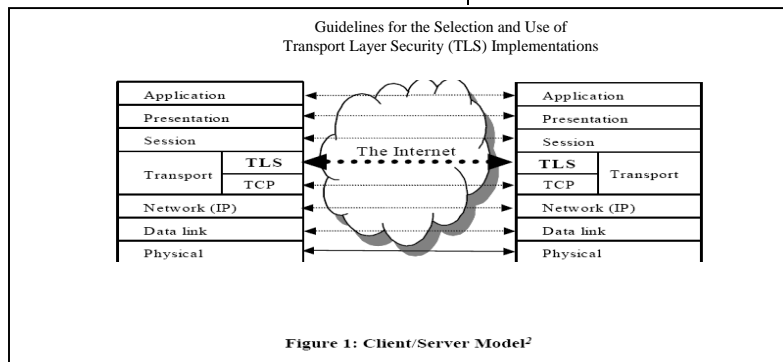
Guidelines for the Selection and Use of
Transport Layer Security (TLS) Implementations

| Application | |
|---|---|
| Presentation | |
| Session | |
| Transport | TLS |
| | TCP |
| Network (IP) | |
| Data link | |
| Physical | |

The Internet

| Application | |
|---|---|
| Presentation | |
| Session | |
| TLS | Transport |
| TCP | |
| Network (IP) | |
| Data link | |
| Physical | |

Figure 1: Client/Server Model²